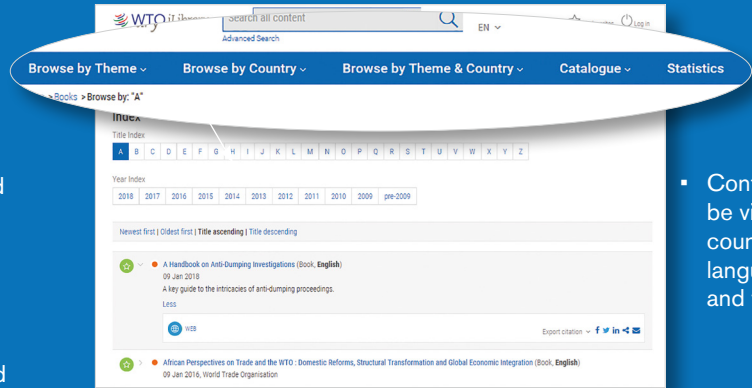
WTO iLibrary Search all content Advanced Search EN ⌄ Log in

Browse by Theme ⌄ Browse by Country ⌄ Browse by Theme & Country ⌄ Catalogue ⌄ Statistics

> Books > Browse by: "A"

Index

Title Index

A B C D E F G H I J K L M N O P Q R S T U V W X Y Z

Year Index

| 2018 | 2017 | 2016 | 2015 | 2014 | 2013 | 2012 | 2011 | 2010 | 2009 | pre-2009 |
|---|---|---|---|---|---|---|---|---|---|---|

Newest first | Oldest first | Title ascending | Title descending

A Handbook on Anti-Dumping Investigations (Book, English)
09 Jan 2018
A key guide to the intricacies of anti-dumping proceedings.
Less

WEB

Export citation ⌄

African Perspectives on Trade and the WTO : Domestic Reforms, Structural Transformation and Global Economic Integration (Book, English)
09 Jan 2016, World Trade Organisation

d

d

▪ Con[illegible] be vi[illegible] cour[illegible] langu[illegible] and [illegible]